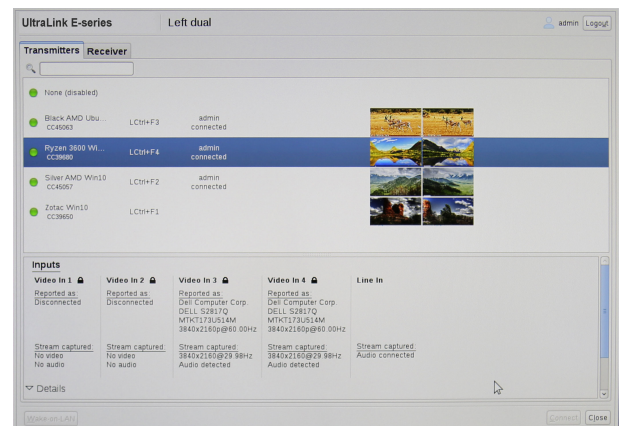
UltraLink E-series | Left dual | admin | Logout

Transmitters | Receiver

None (disabled)

Black AMD Ubu... CC45063 | LCtrl+F3 | admin connected

Ryzen 3600 Wi... CC39680 | LCtrl+F4 | admin connected

Silver AMD Win10 CC45057 | LCtrl+F2 | admin connected

Zotac Win10 CC39650 | LCtrl+F1

Inputs

| Video In 1 | Video In 2 | Video In 3 | Video In 4 | Line In |
|---|---|---|---|---|
| Reported as: Disconnected | Reported as: Disconnected | Reported as: Dell Computer Corp. DELL S2817Q MTKT173U514M 3840x2160p@60.00Hz | Reported as: Dell Computer Corp. DELL S2817Q MTKT173U514M 3840x2160p@60.00Hz | |
| Stream captured: No video No audio | Stream captured: No video No audio | Stream captured: 3840x2160@29.98Hz Audio detected | Stream captured: 3840x2160@29.98Hz Audio detected | Stream captured: Audio connected |

Details

Wake on LAN | Connect | Close